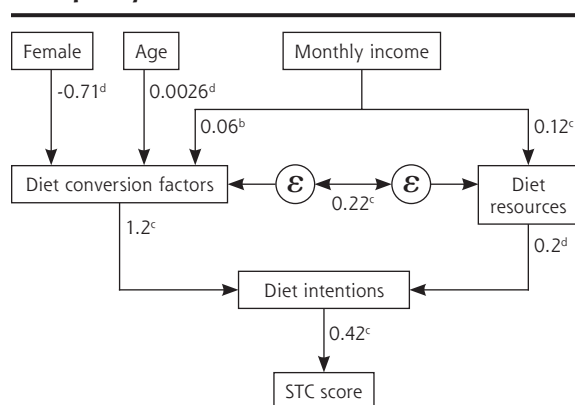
Female

Age

Monthly income

-0.71$^d$

0.0026$^d$

0.06$^b$

0.12$^c$

Diet conversion factors

$\varepsilon$

$\varepsilon$

0.22$^c$

Diet resources

1.2$^c$

0.2$^d$

Diet intentions

0.42$^c$

STC score